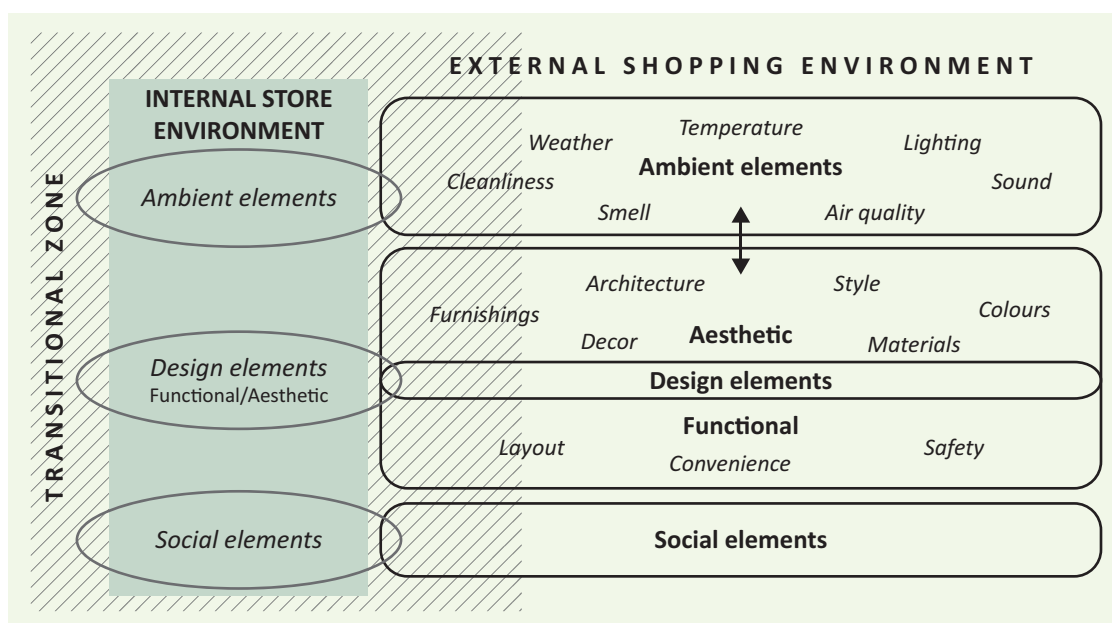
EXTERNAL SHOPPING ENVIRONMENT

INTERNAL STORE ENVIRONMENT

TRANSITIONAL ZONE

Ambient elements

Weather

Temperature

Ambient elements

Lighting

Cleanliness

Sound

Smell

Air quality

Architecture

Style

Colours

Furnishings

Decor

Aesthetic

Materials

Design elements
Functional/Aesthetic

Design elements

Functional

Layout

Convenience

Safety

Social elements

Social elements